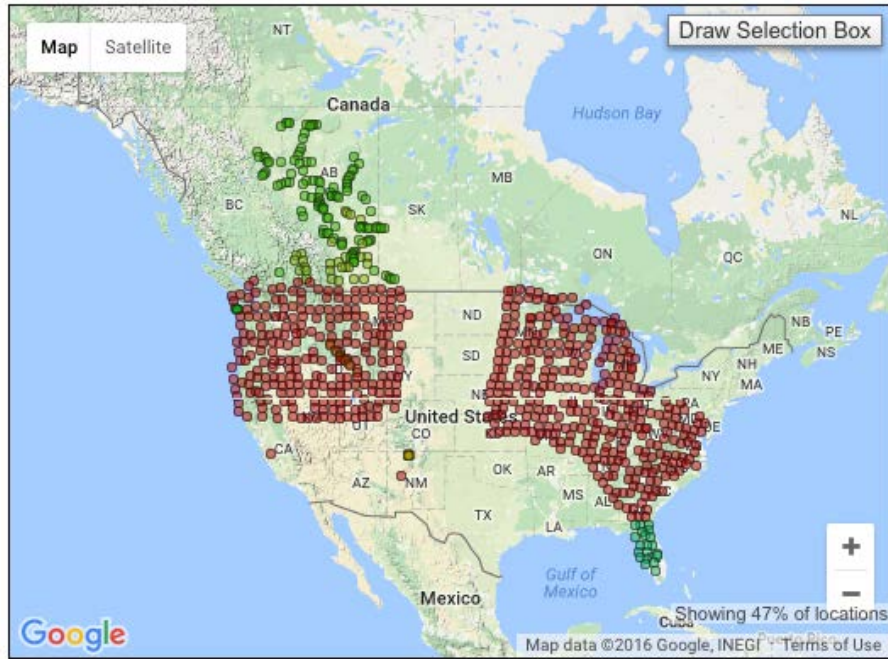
Map Satellite

Draw Selection Box

NT

Canada

Hudson Bay

AB

MB

BC

SK

NL

ON

QC

ND

NB PE

NS

SD

ME

NH

NY

MA

NE

United States

CA

CO

UT

OK

AR

AZ

NM

MS

AL

TX

LA

Gulf of Mexico

Mexico

Cuba

Showing 47% of locations

+

−

Google

Map data ©2016 Google, INEGI Terms of Use